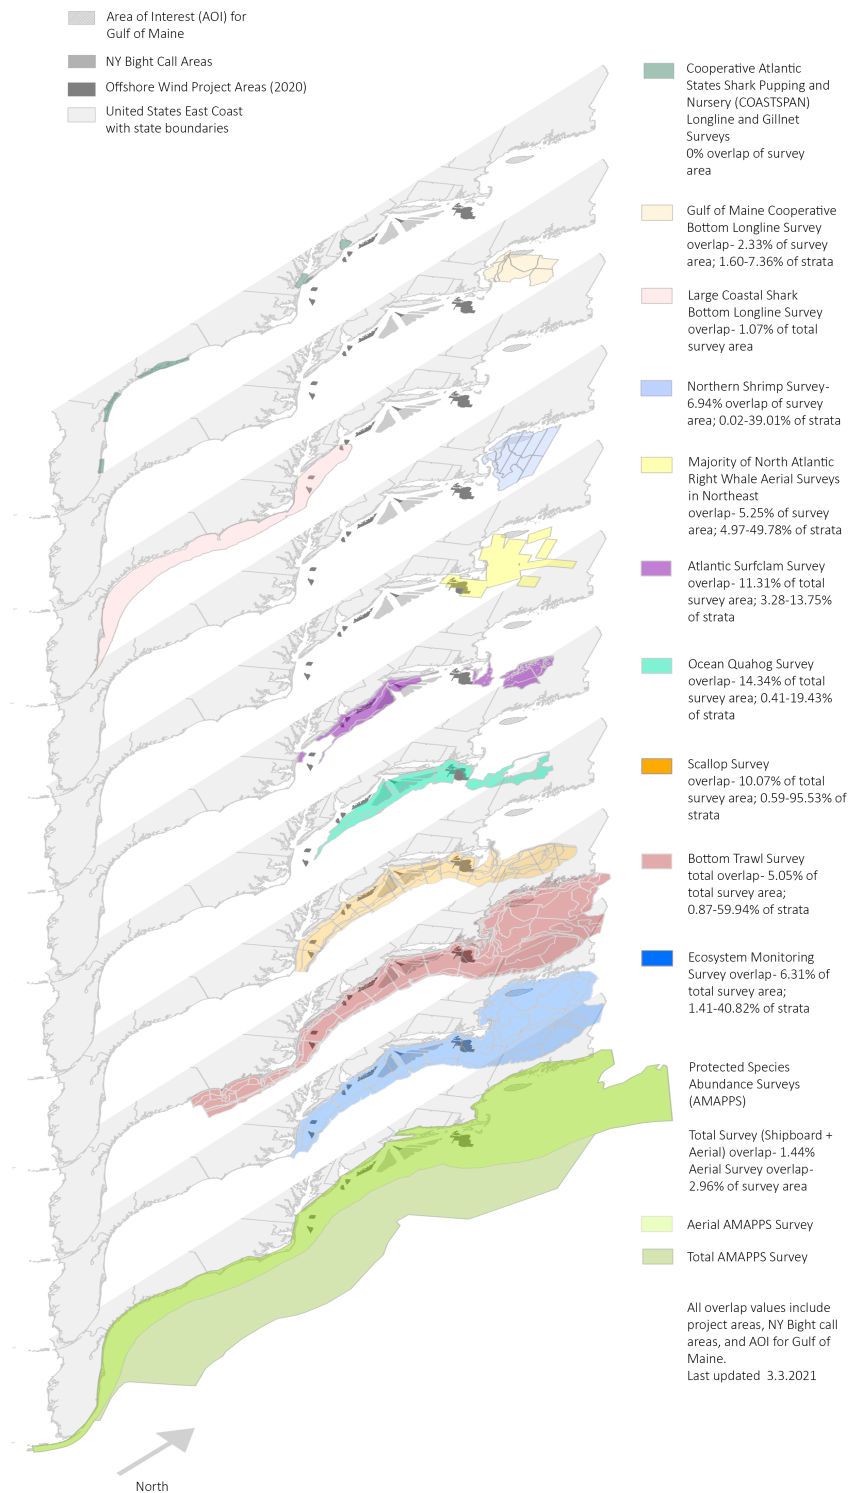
Area of Interest (AOI) for Gulf of Maine

NY Bight Call Areas

Offshore Wind Project Areas (2020)

United States East Coast with state boundaries

Cooperative Atlantic States Shark Pupping and Nursery (COASTSPAN) Longline and Gillnet Surveys 0% overlap of survey area

Gulf of Maine Cooperative Bottom Longline Survey overlap- 2.33% of survey area; 1.60-7.36% of strata

Large Coastal Shark Bottom Longline Survey overlap- 1.07% of total survey area

Northern Shrimp Survey- 6.94% overlap of survey area; 0.02-39.01% of strata

Majority of North Atlantic Right Whale Aerial Surveys in Northeast overlap- 5.25% of survey area; 4.97-49.78% of strata

Atlantic Surfclam Survey overlap- 11.31% of total survey area; 3.28-13.75% of strata

Ocean Quahog Survey overlap- 14.34% of total survey area; 0.41-19.43% of strata

Scallop Survey overlap- 10.07% of total survey area; 0.59-95.53% of strata

Bottom Trawl Survey total overlap- 5.05% of total survey area; 0.87-59.94% of strata

Ecosystem Monitoring Survey overlap- 6.31% of total survey area; 1.41-40.82% of strata

Protected Species Abundance Surveys (AMAPPS)

Total Survey (Shipboard + Aerial) overlap- 1.44% Aerial Survey overlap- 2.96% of survey area

Aerial AMAPPS Survey

Total AMAPPS Survey

All overlap values include project areas, NY Bight call areas, and AOI for Gulf of Maine.
Last updated 3.3.2021

North